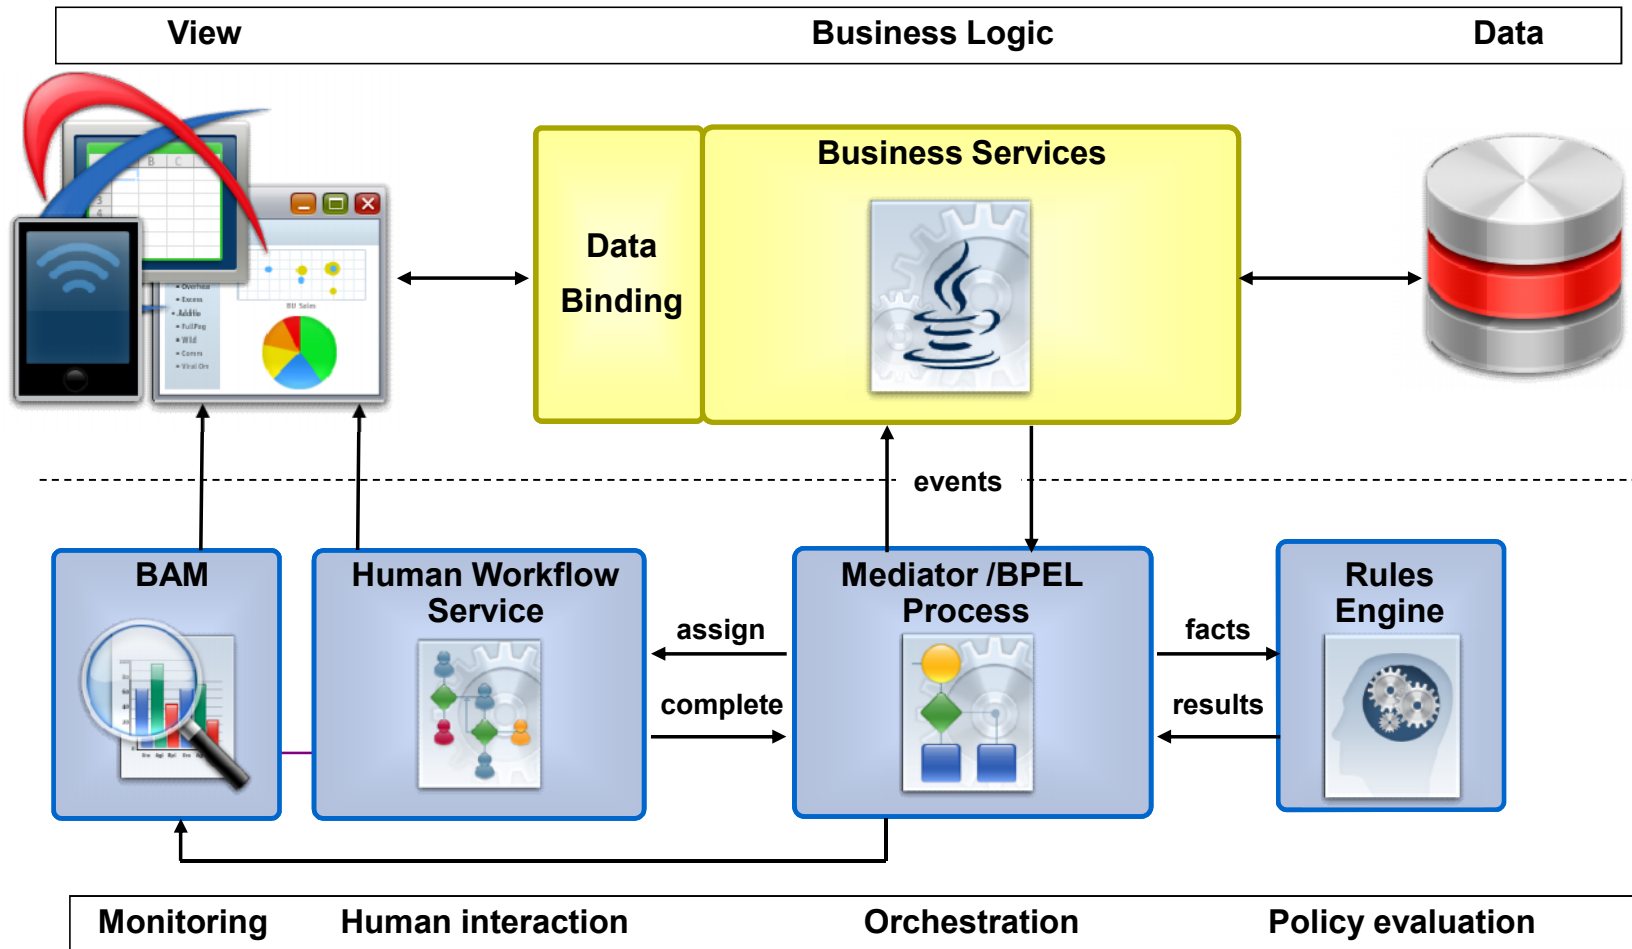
View Business Logic Data

Business Services

Data Binding

events

BAM

Human Workflow Service

assign

complete

Mediator /BPEL Process

facts

results

Rules Engine

Monitoring Human interaction Orchestration Policy evaluation